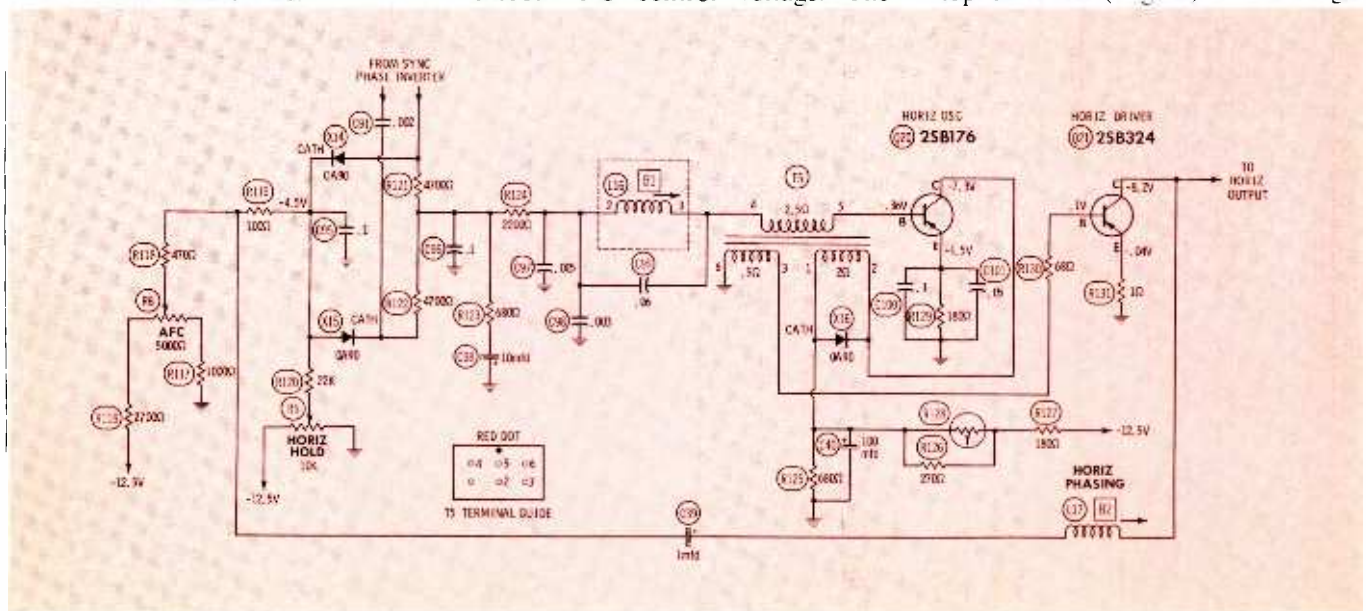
FROM SYNC PHASE INVERTER

HORIZ OSC
Q22 2SB176

HORIZ DRIVER
Q21 2SB324

TO HORIZ OUTPUT

X14
C91 .002
CATH
OA90
R118 -4.5V
100Ω
C95 .1
R121 4700Ω
C96 .1
R124 2200Ω
L16 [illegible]
2 1
C97 .005
C98 .003
C99 .06
T5
4 2.5Ω 5
6 .5Ω 3 1 2Ω 2
-7.1V
.9V
B
E
-1.5V
C101 .15
C100 .1
R129 180Ω
CATH
X16
OA90
-1V
B
-6.2V
E .04V
R130 68Ω
R131 1Ω
R119 470Ω
R6
AFC 5000Ω
R117 1000Ω
R116 2700Ω
-12.5V
X15 CATH
OA90
R122 4700Ω
R123 680Ω
C39 10mfd
R120 22K
R5
HORIZ HOLD 10K
-12.5V
RED DOT
4 5 6
1 2 3
T5 TERMINAL GUIDE
C89
1mfd
C40 100 mfd
R125 680Ω
TH
R126 270Ω
R127 180Ω
-12.5V
HORIZ PHASING
L17 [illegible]